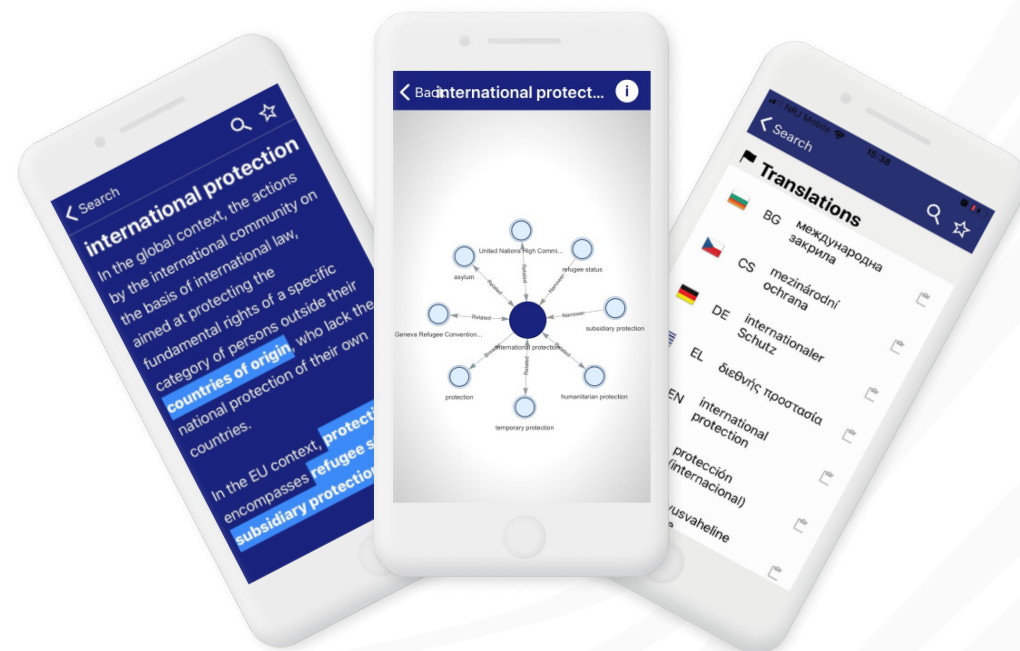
Search

international protection

In the global context, the actions by the international community on the basis of international law, aimed at protecting the fundamental rights of a specific category of persons outside their countries of origin, who lack the national protection of their own countries.

In the EU context, protectio encompasses refugee s subsidiary protectio

Back international protect...

United Nations High Commi...

asylum

refugee status

Related

Narrower

Geneva Refugee Convention...

subsidiary protection

international protection

protection

humanitarian protection

temporary protection

Related

Search

Translations

BG международна закрила

CS mezinárodní ochrana

DE internationaler Schutz

EL διεθνής προστασία

EN international protection

protección (internacional)

kaitsevusvaheline